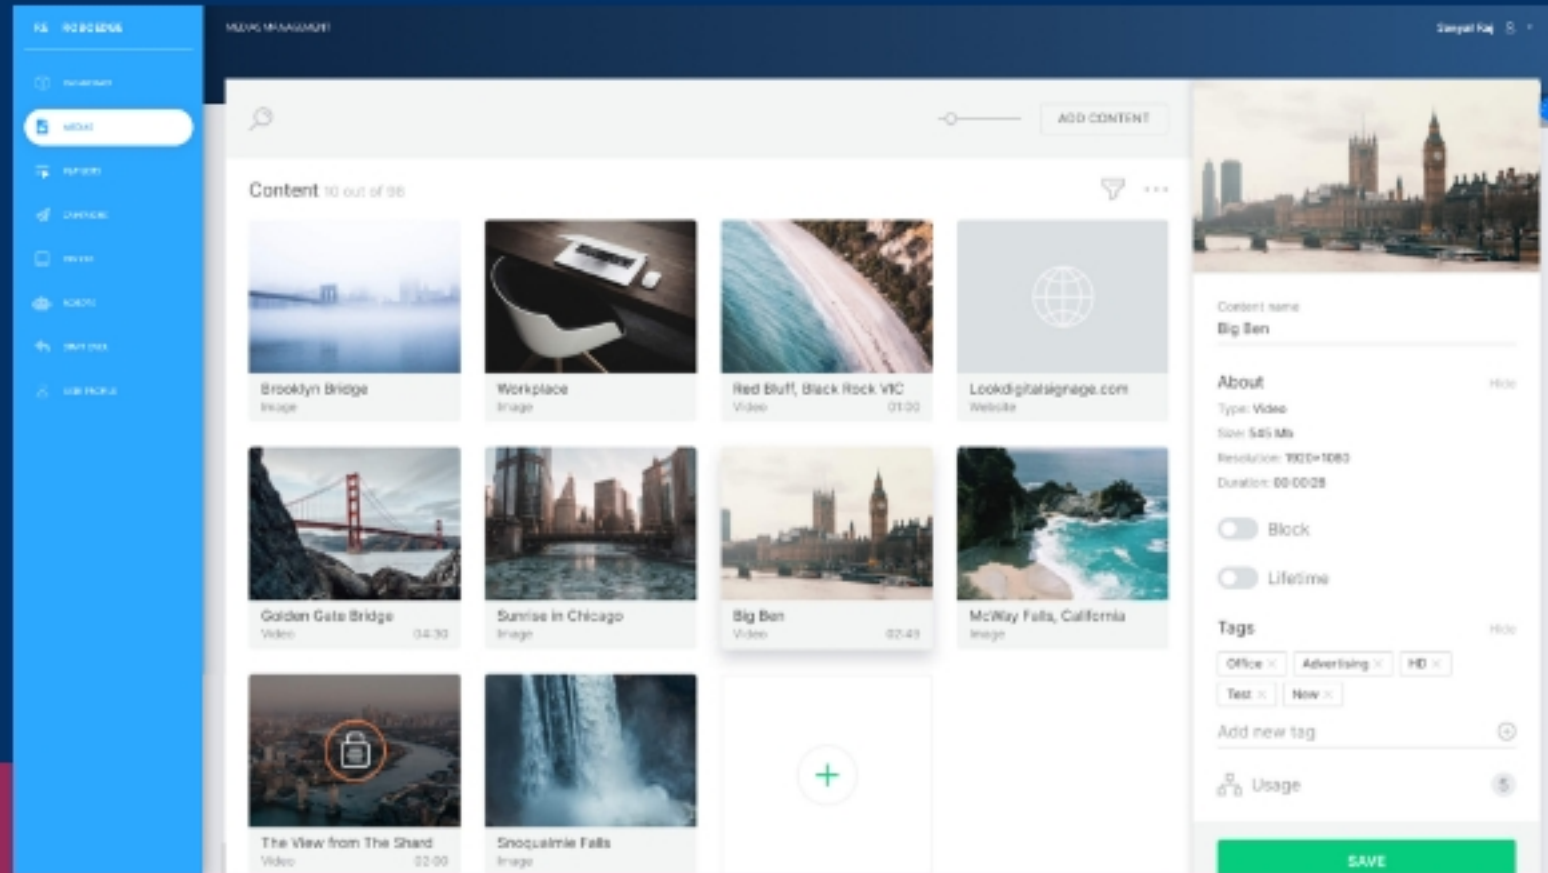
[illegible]

MEDIA MANAGEMENT

Sanyali Kaj

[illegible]
MEDIA
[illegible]
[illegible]
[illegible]
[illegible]
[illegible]
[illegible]

ADD CONTENT

Content 10 out of 56

Brooklyn Bridge
Image

Workplace
Image

Red Bluff, Black Rock VIC
Video 01:00

Lookdigitalsignage.com
Website

Golden Gate Bridge
Video 04:30

Sunrise in Chicago
Image

Big Ben
Video 02:49

McWay Falls, California
Image

The View from The Shard
Video 02:00

Snoqualmie Falls
Image

+

Content name
Big Ben

About
Hide
Type: Video
Size: 545 Mb
Resolution: 1920×1080
Duration: 00:00:28

Block

Lifetime

Tags
Hide
Office ×
Advertising ×
HD ×
Test ×
New ×

Add new tag

Usage
5

SAVE